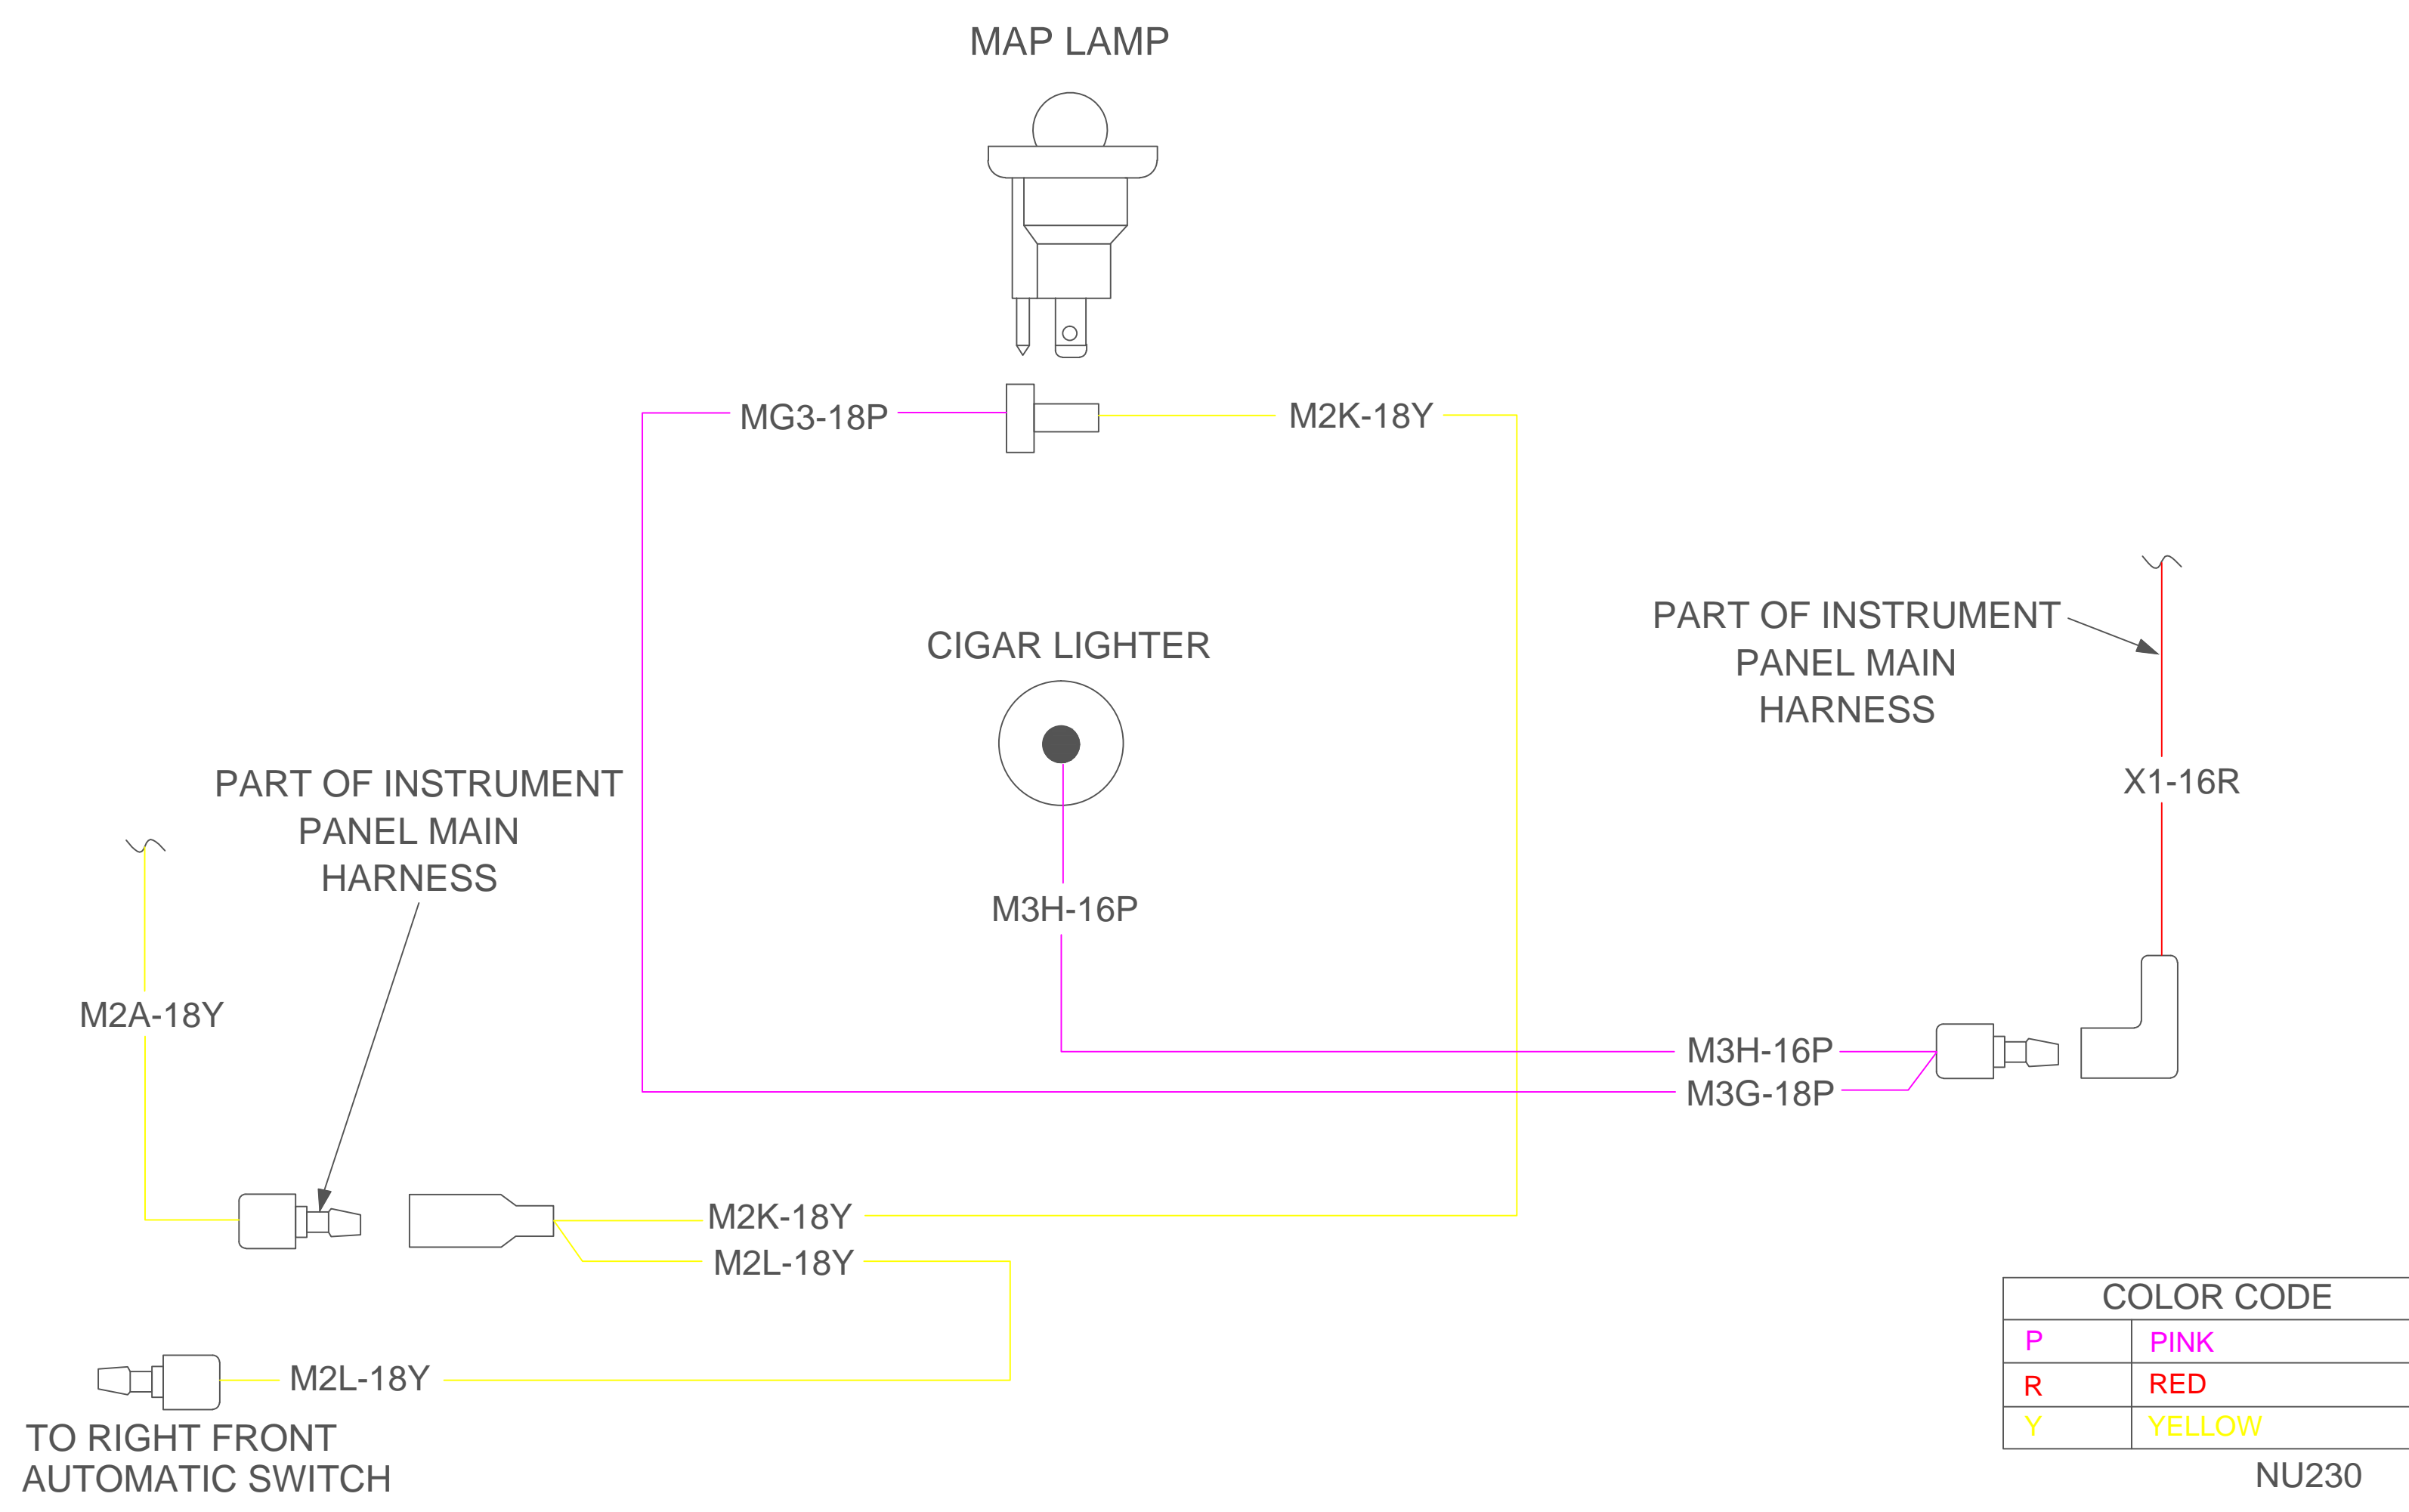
MAP LAMP

MG3-18P

M2K-18Y

CIGAR LIGHTER

PART OF INSTRUMENT PANEL MAIN HARNESS

X1-16R

PART OF INSTRUMENT PANEL MAIN HARNESS

M3H-16P

M2A-18Y

M3H-16P

M3G-18P

M2K-18Y

M2L-18Y

M2L-18Y

TO RIGHT FRONT AUTOMATIC SWITCH

| COLOR CODE | |
|---|---|
| P | PINK |
| R | RED |
| Y | YELLOW |

NU230